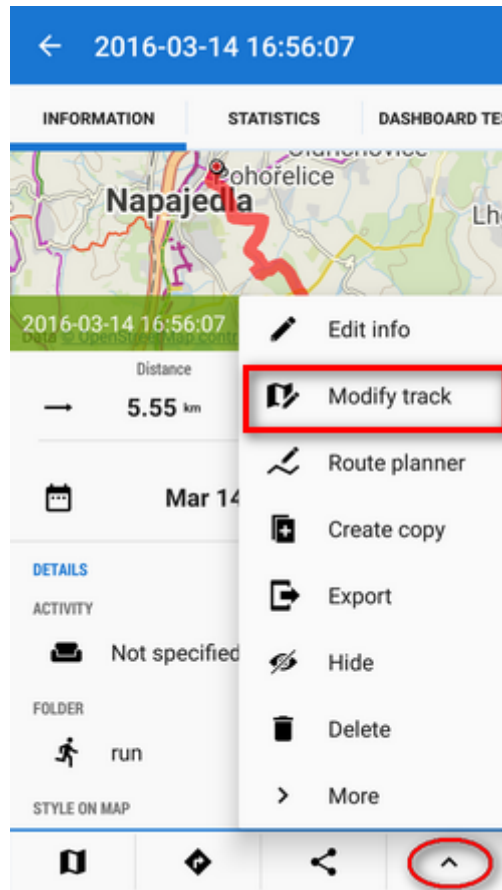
2016-03-14 16:56:07

INFORMATION
STATISTICS
DASHBOARD TE

Pohořelice
Napajedla
Lhe

2016-03-14 16:56:07
Data © OpenStreetMap contr

Distance
5.55 km

Mar 14

DETAILS
ACTIVITY
Not specified
FOLDER
run
STYLE ON MAP

Edit info
Modify track
Route planner
Create copy
Export
Hide
Delete
More